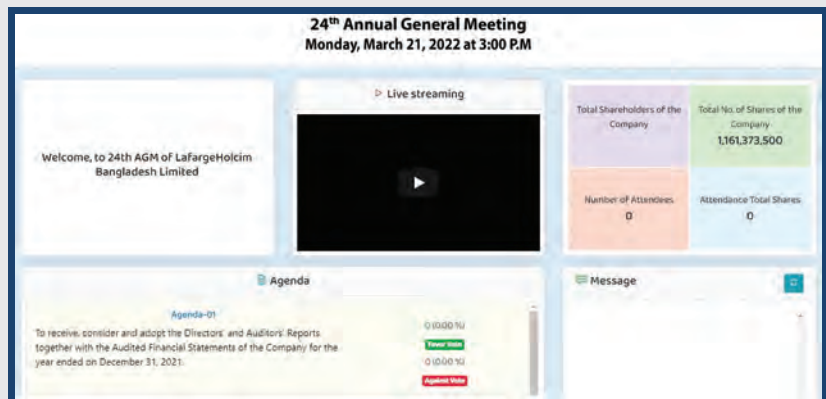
24th Annual General Meeting
Monday, March 21, 2022 at 3:00 P.M

Welcome, to 24th AGM of LafargeHolcim Bangladesh Limited

Live streaming

Total Shareholders of the Company

Total No. of Shares of the Company
1,161,373,500

Number of Attendees
0

Attendance Total Shares
0

Agenda

Agenda-01

To receive, consider and adopt the Directors' and Auditors' Reports together with the Audited Financial Statements of the Company for the year ended on December 31, 2021.

0 (0.00 %)
Favor Vote
0 (0.00 %)
Against Vote

Message